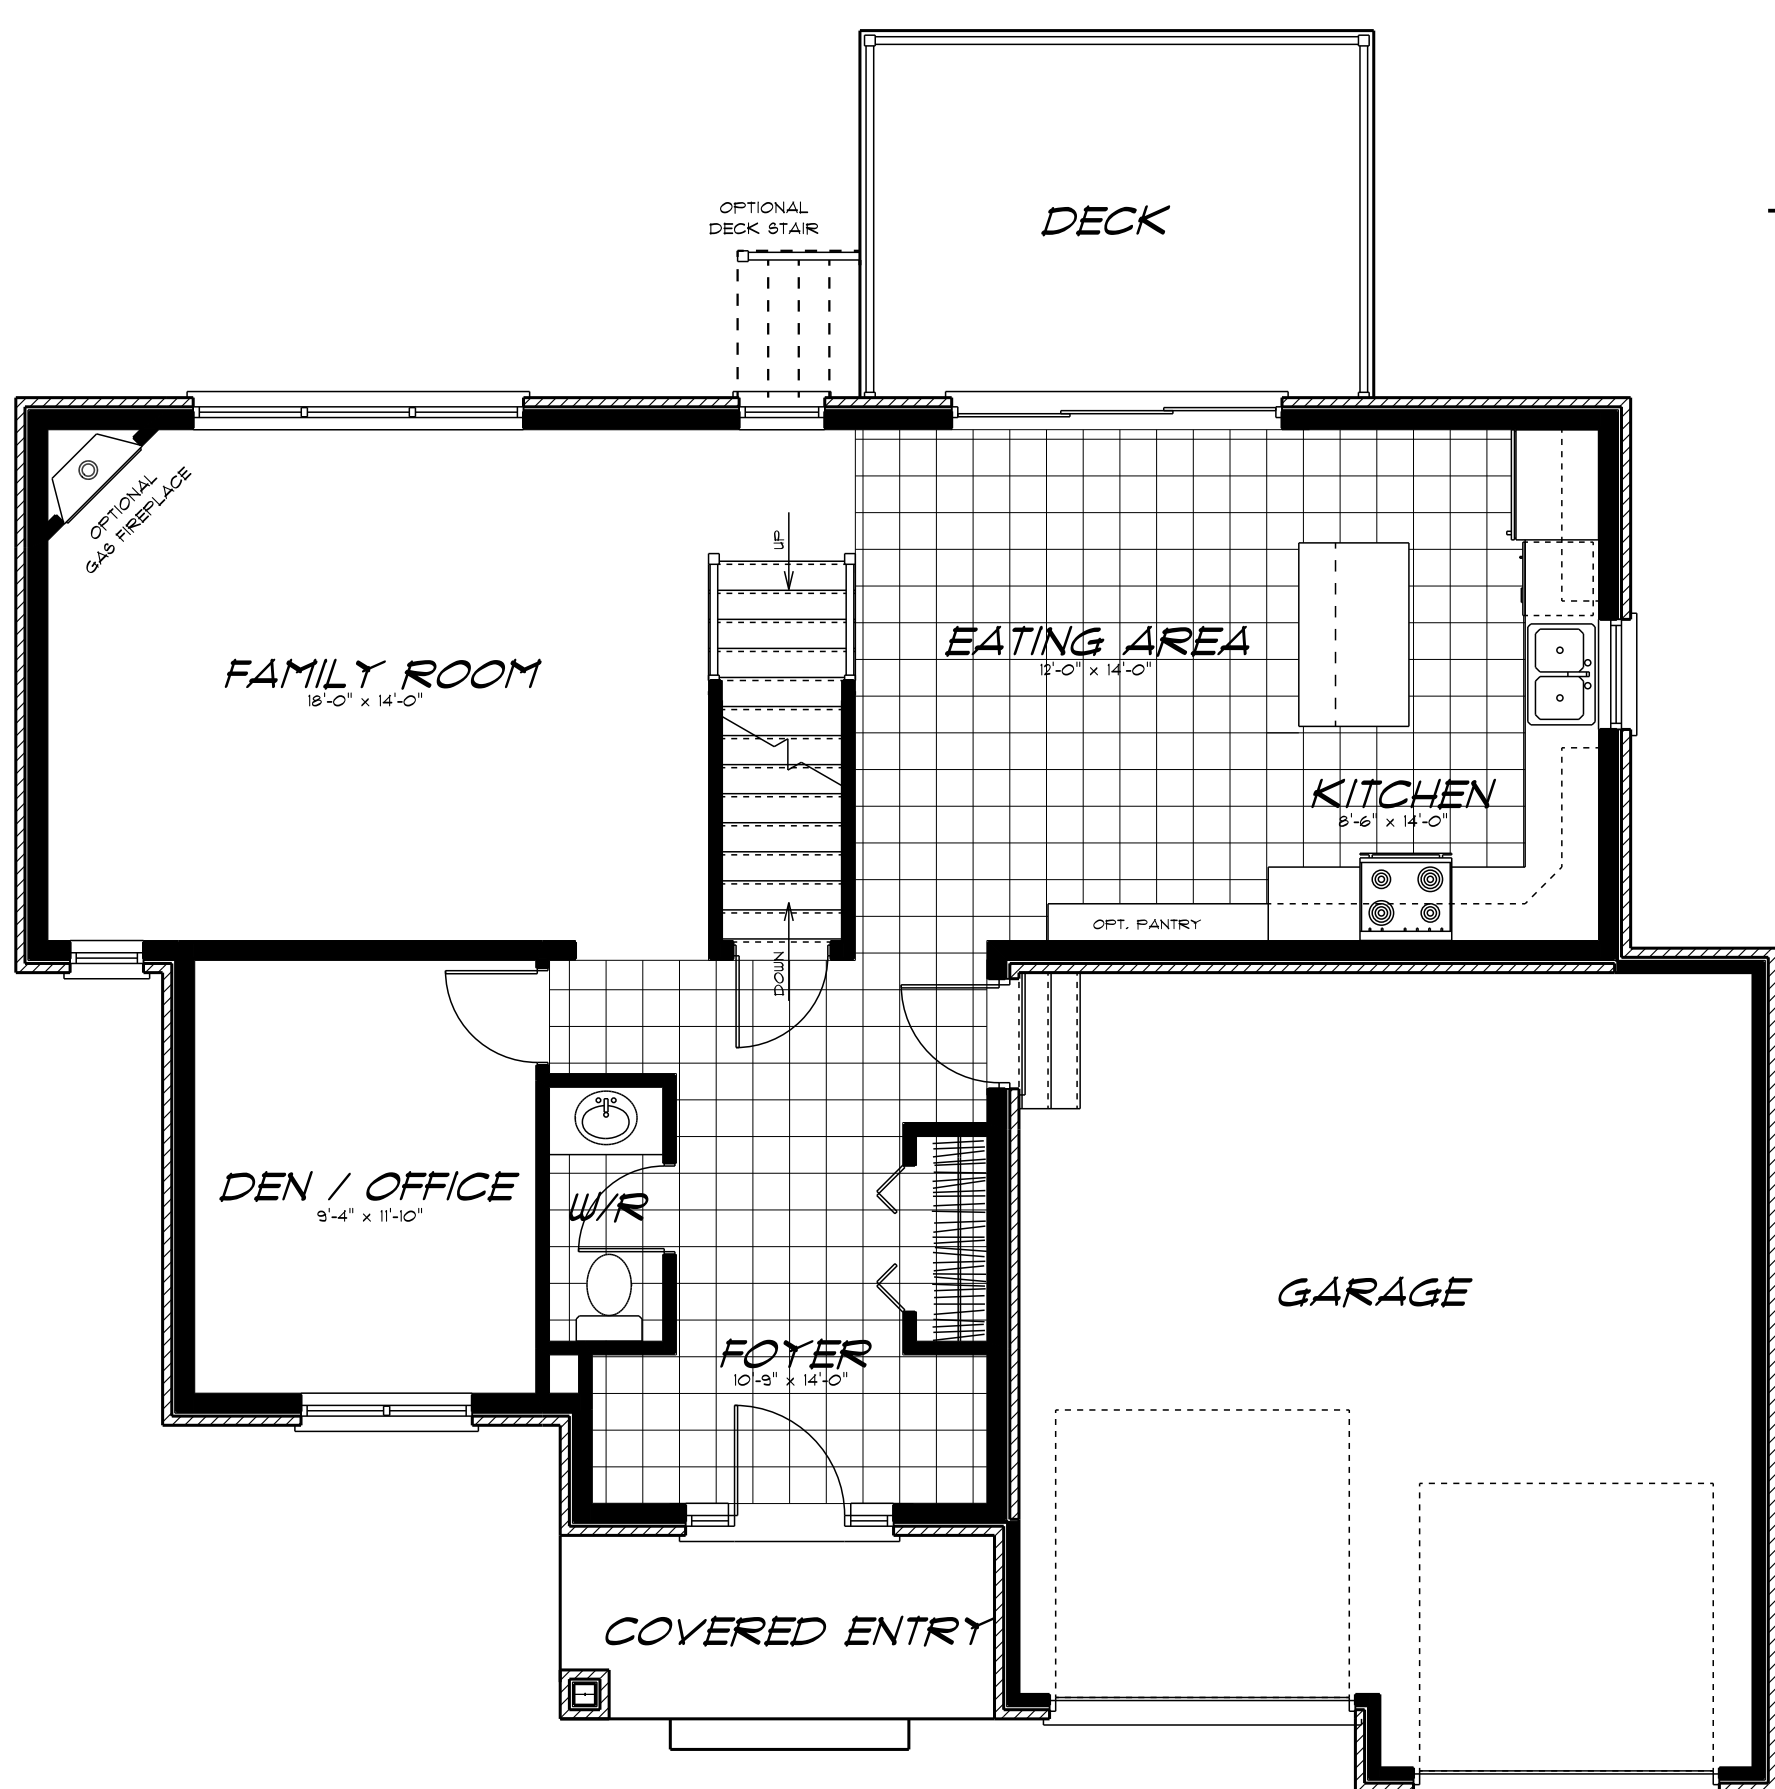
OPTIONAL DECK STAIR

DECK

OPTIONAL GAS FIREPLACE

UP

FAMILY ROOM
18'-0" x 14'-0"

EATING AREA
12'-0" x 14'-0"

KITCHEN
8'-6" x 14'-0"

OPT. PANTRY

DOWN

DEN / OFFICE
9'-4" x 11'-10"

W/R

GARAGE

FOYER
10'-9" x 14'-0"

COVERED ENTRY